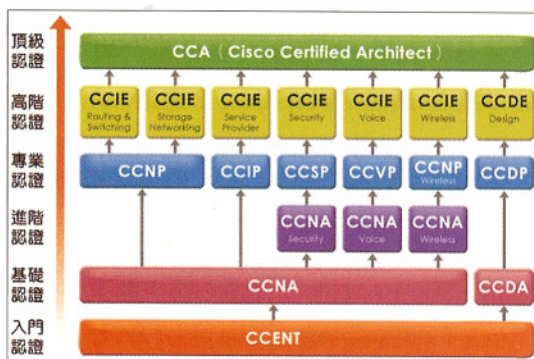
頂級認證

CCA（Cisco Certified Architect）

高階認證

CCIE Routing & Switching

CCIE Storage Networking

CCIE Service Provider

CCIE Security

CCIE Voice

CCIE Wireless

CCDE Design

專業認證

CCNP

CCIP

CCSP

CCVP

CCNP Wireless

CCDP

進階認證

CCNA Security

CCNA Voice

CCNA Wireless

基礎認證

CCNA

CCDA

入門認證

CCENT